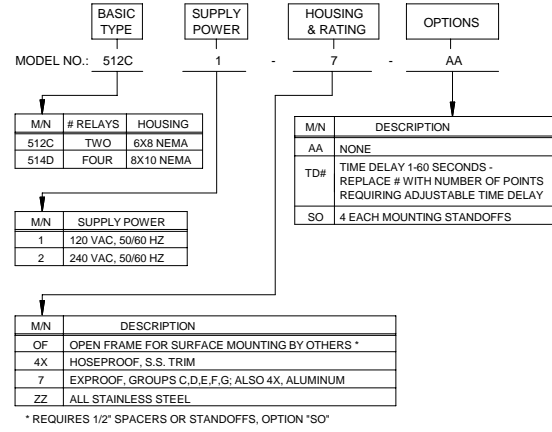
BASIC TYPE

SUPPLY POWER

HOUSING & RATING

OPTIONS

MODEL NO.: 512C 1 - 7 - AA

| M/N | # RELAYS | HOUSING |
|---|---|---|
| 512C | TWO | 6X8 NEMA |
| 514D | FOUR | 8X10 NEMA |

| M/N | DESCRIPTION |
|---|---|
| AA | NONE |
| TD# | TIME DELAY 1-60 SECONDS - REPLACE # WITH NUMBER OF POINTS REQUIRING ADJUSTABLE TIME DELAY |
| SO | 4 EACH MOUNTING STANDOFFS |

| M/N | SUPPLY POWER |
|---|---|
| 1 | 120 VAC, 50/60 HZ |
| 2 | 240 VAC, 50/60 HZ |

| M/N | DESCRIPTION |
|---|---|
| OF | OPEN FRAME FOR SURFACE MOUNTING BY OTHERS * |
| 4X | HOSEPROOF, S.S. TRIM |
| 7 | EXPROOF, GROUPS C,D,E,F,G; ALSO 4X, ALUMINUM |
| ZZ | ALL STAINLESS STEEL |

* REQUIRES 1/2" SPACERS OR STANDOFFS, OPTION "SO"